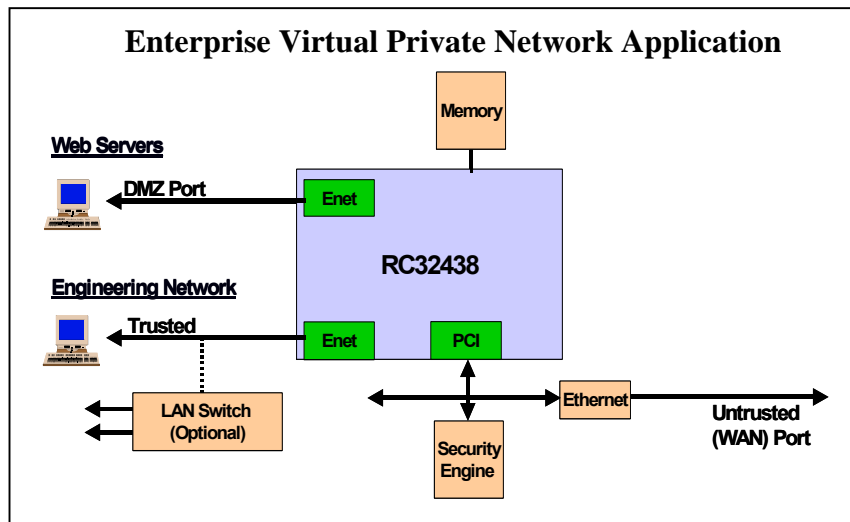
Enterprise Virtual Private Network Application

Memory

Web Servers

DMZ Port

Enet

RC32438

Engineering Network

Trusted

Enet

PCI

LAN Switch (Optional)

Ethernet

Untrusted (WAN) Port

Security Engine